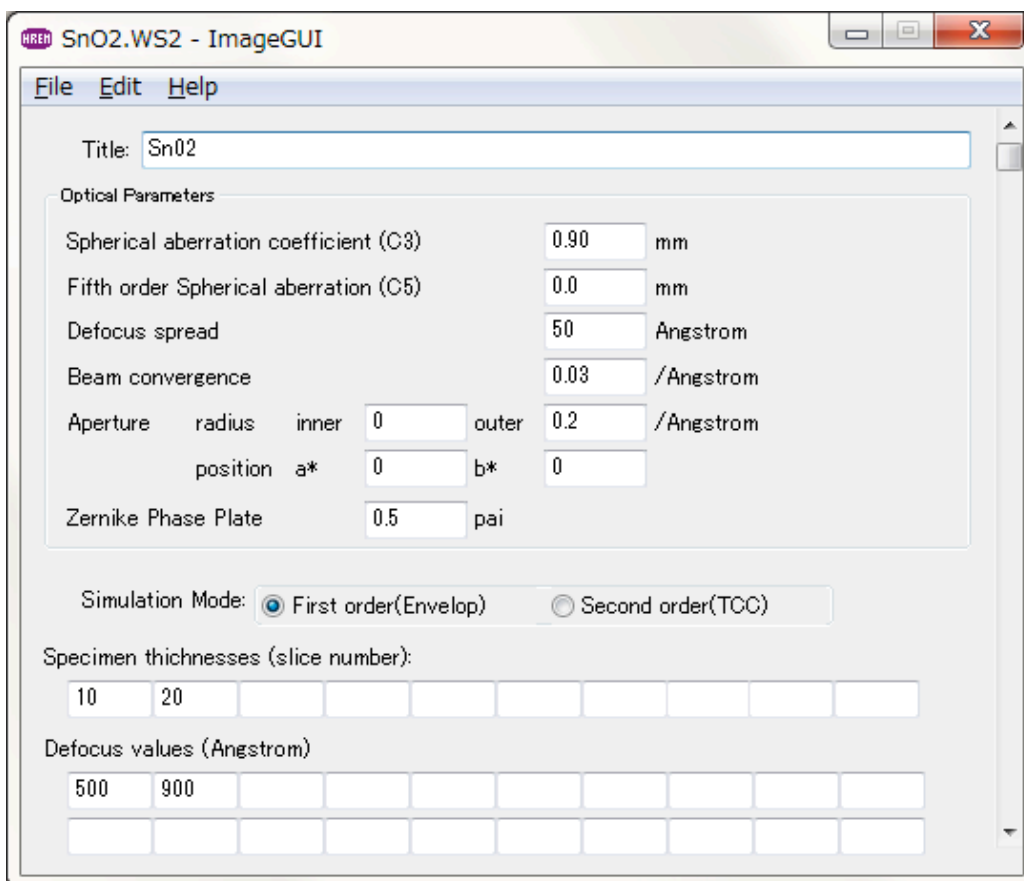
HREM SnO2.WS2 - ImageGUI

File Edit Help

Title: Sn02

Optical Parameters

Spherical aberration coefficient (C3) 0.90 mm

Fifth order Spherical aberration (C5) 0.0 mm

Defocus spread 50 Angstrom

Beam convergence 0.03 /Angstrom

Aperture radius inner 0 outer 0.2 /Angstrom

position a* 0 b* 0

Zernike Phase Plate 0.5 pai

Simulation Mode: First order(Envelop) Second order(TCC)

Specimen thichnesses (slice number):

| 10 | 20 | | | | | | | | |
|---|---|---|---|---|---|---|---|---|---|

Defocus values (Angstrom)

| 500 | 900 | | | | | | | | |
|---|---|---|---|---|---|---|---|---|---|
| | | | | | | | | | |